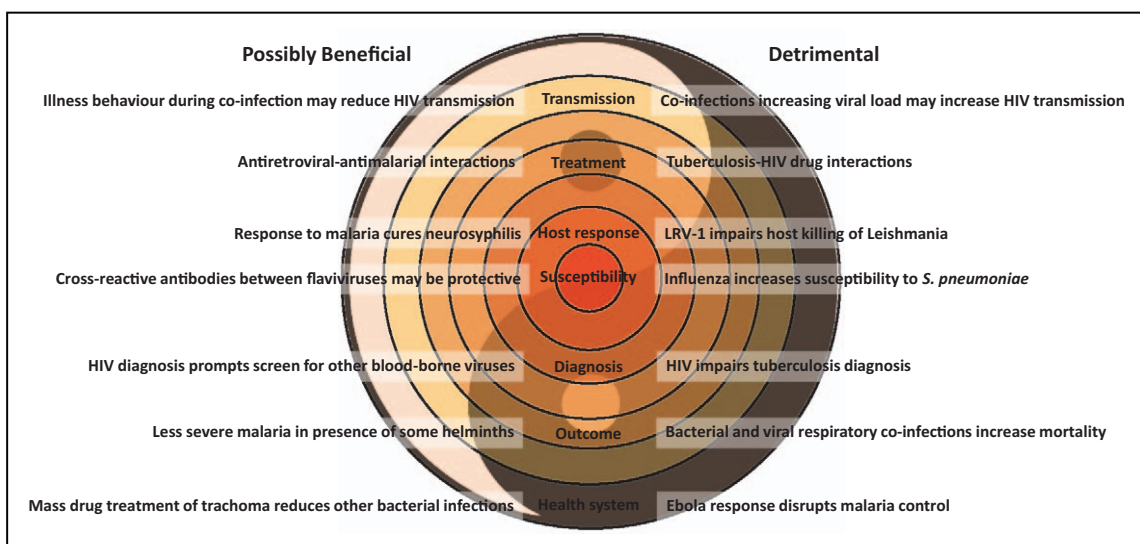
Possibly Beneficial

Detrimental

Illness behaviour during co-infection may reduce HIV transmission

Transmission

Co-infections increasing viral load may increase HIV transmission

Antiretroviral-antimalarial interactions

Treatment

Tuberculosis-HIV drug interactions

Response to malaria cures neurosyphilis

Host response

LRV-1 impairs host killing of Leishmania

Cross-reactive antibodies between flaviviruses may be protective

Susceptibility

Influenza increases susceptibility to *S. pneumoniae*

HIV diagnosis prompts screen for other blood-borne viruses

Diagnosis

HIV impairs tuberculosis diagnosis

Less severe malaria in presence of some helminths

Outcome

Bacterial and viral respiratory co-infections increase mortality

Mass drug treatment of trachoma reduces other bacterial infections

Health system

Ebola response disrupts malaria control